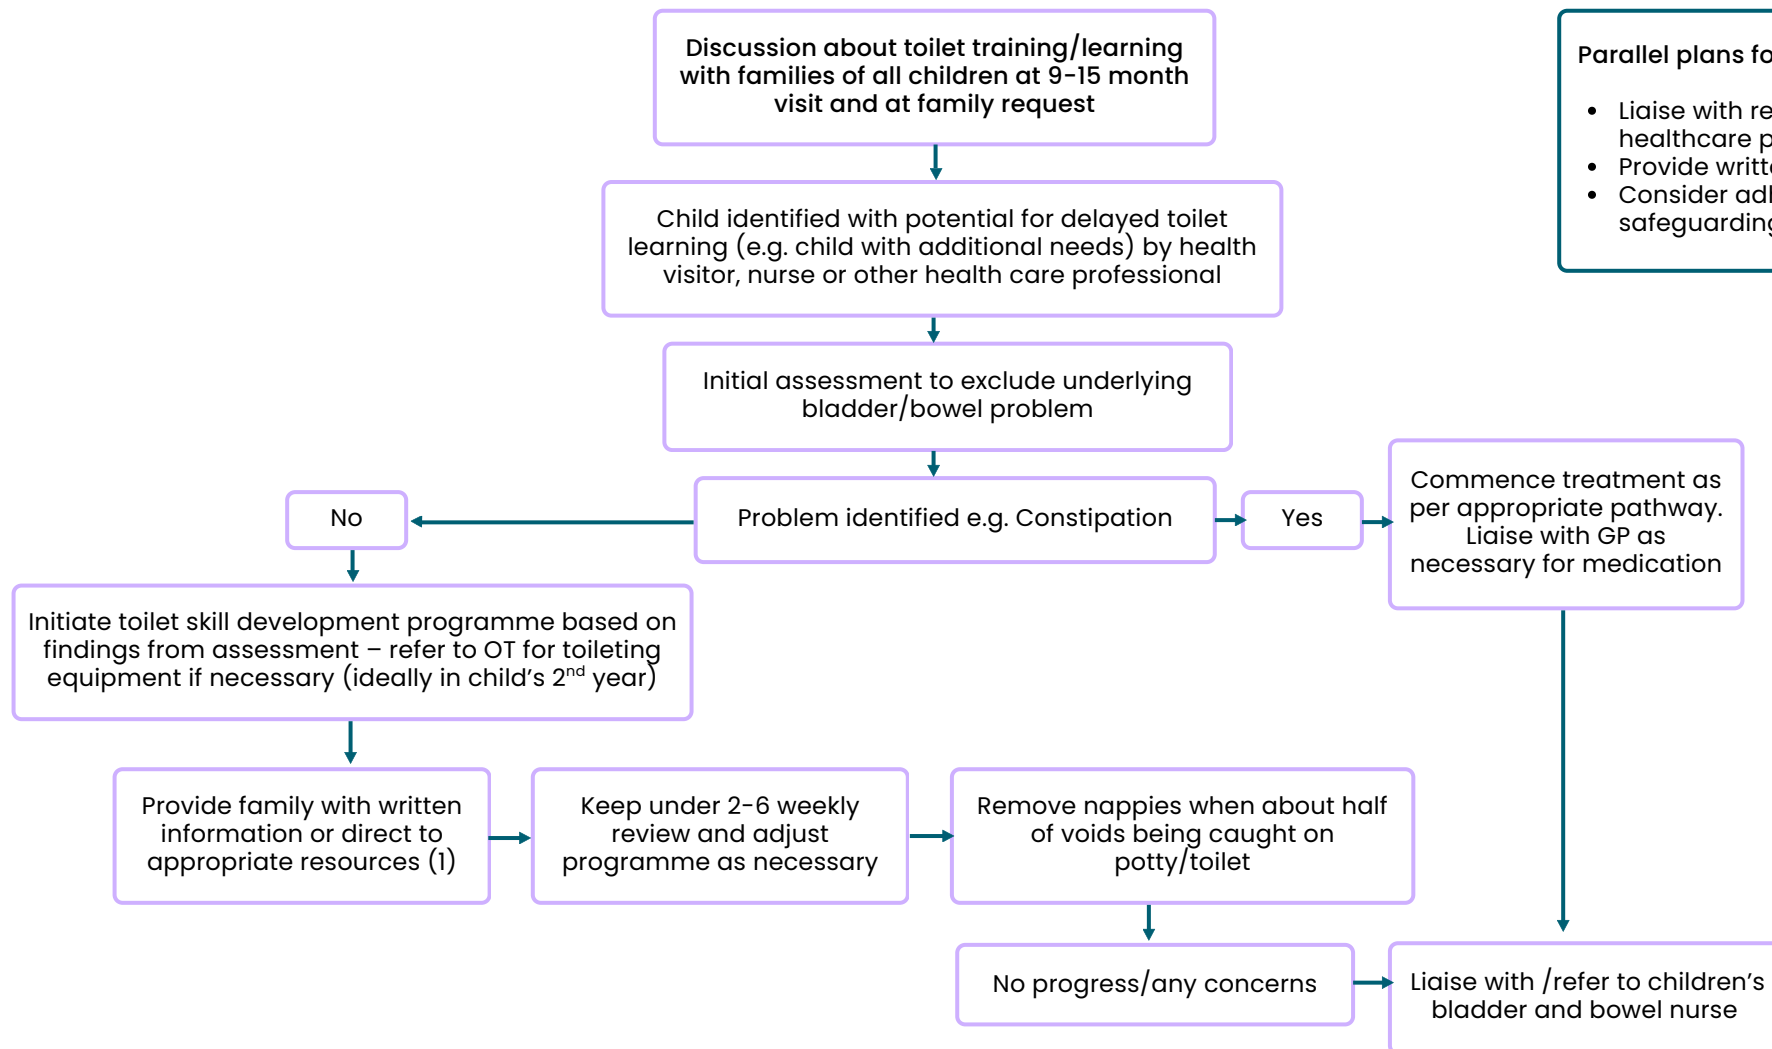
Discussion about toilet training/learning with families of all children at 9-15 month visit and at family request

Parallel plans fo

- Liaise with re healthcare p
- Provide writt
- Consider add safeguarding

Child identified with potential for delayed toilet learning (e.g. child with additional needs) by health visitor, nurse or other health care professional

Initial assessment to exclude underlying bladder/bowel problem

No

Problem identified e.g. Constipation

Yes

Commence treatment as per appropriate pathway. Liaise with GP as necessary for medication

Initiate toilet skill development programme based on findings from assessment – refer to OT for toileting equipment if necessary (ideally in child's $2^{nd}$ year)

Provide family with written information or direct to appropriate resources (1)

Keep under 2-6 weekly review and adjust programme as necessary

Remove nappies when about half of voids being caught on potty/toilet

No progress/any concerns

Liaise with /refer to children's bladder and bowel nurse